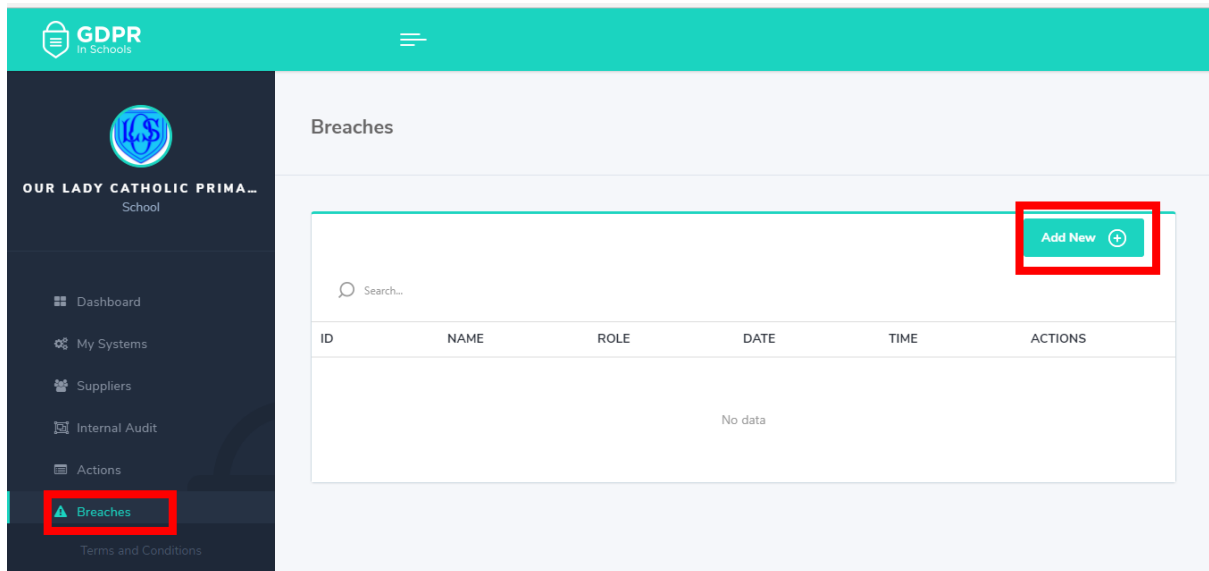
GDPR
In Schools

LCS

OUR LADY CATHOLIC PRIMA...
School

Dashboard
My Systems
Suppliers
Internal Audit
Actions
Breaches
Terms and Conditions

Breaches

Add New

Search...

| ID | NAME | ROLE | DATE | TIME | ACTIONS |
|---|---|---|---|---|---|

No data